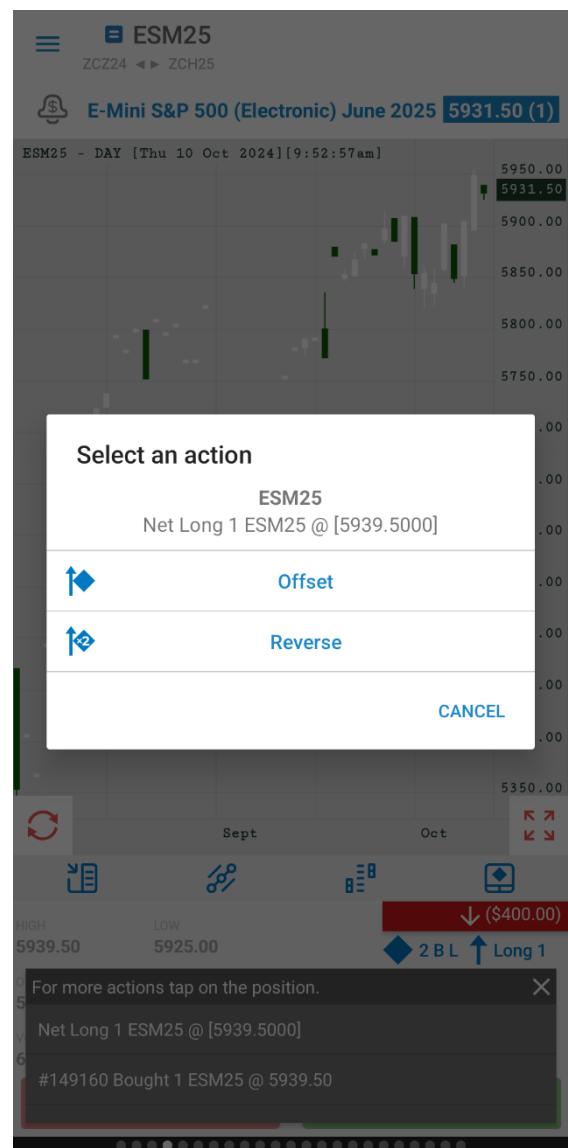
ESM25
ZCZ24 ◄► ZCH25

E-Mini S&P 500 (Electronic) June 2025 5931.50 (1)

ESM25 - DAY [Thu 10 Oct 2024][9:52:57am]

5950.00
5931.50
5900.00
5850.00
5800.00
5750.00
.00
.00
.00
.00
.00
.00
.00
5350.00

Select an action

ESM25
Net Long 1 ESM25 @ [5939.5000]

Offset

Reverse

CANCEL

Sept
Oct

HIGH
5939.50
LOW
5925.00

↓ ($400.00)
2 B L Long 1

For more actions tap on the position.

Net Long 1 ESM25 @ [5939.5000]

#149160 Bought 1 ESM25 @ 5939.50